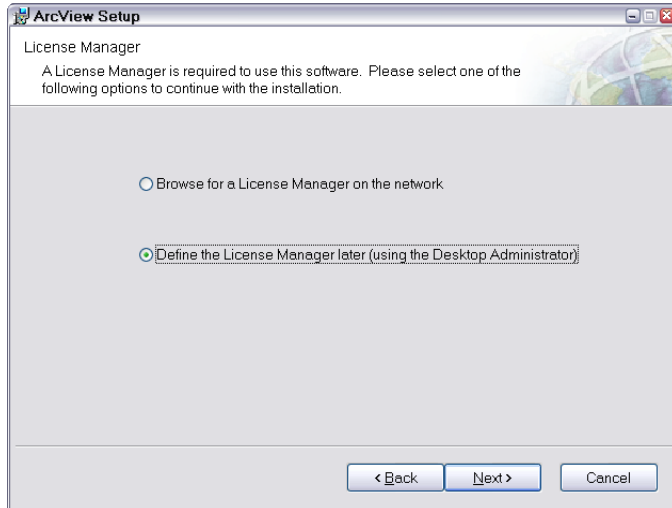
ArcView Setup

License Manager

A License Manager is required to use this software. Please select one of the following options to continue with the installation.

Browse for a License Manager on the network

Define the License Manager later (using the Desktop Administrator)

< Back

Next >

Cancel